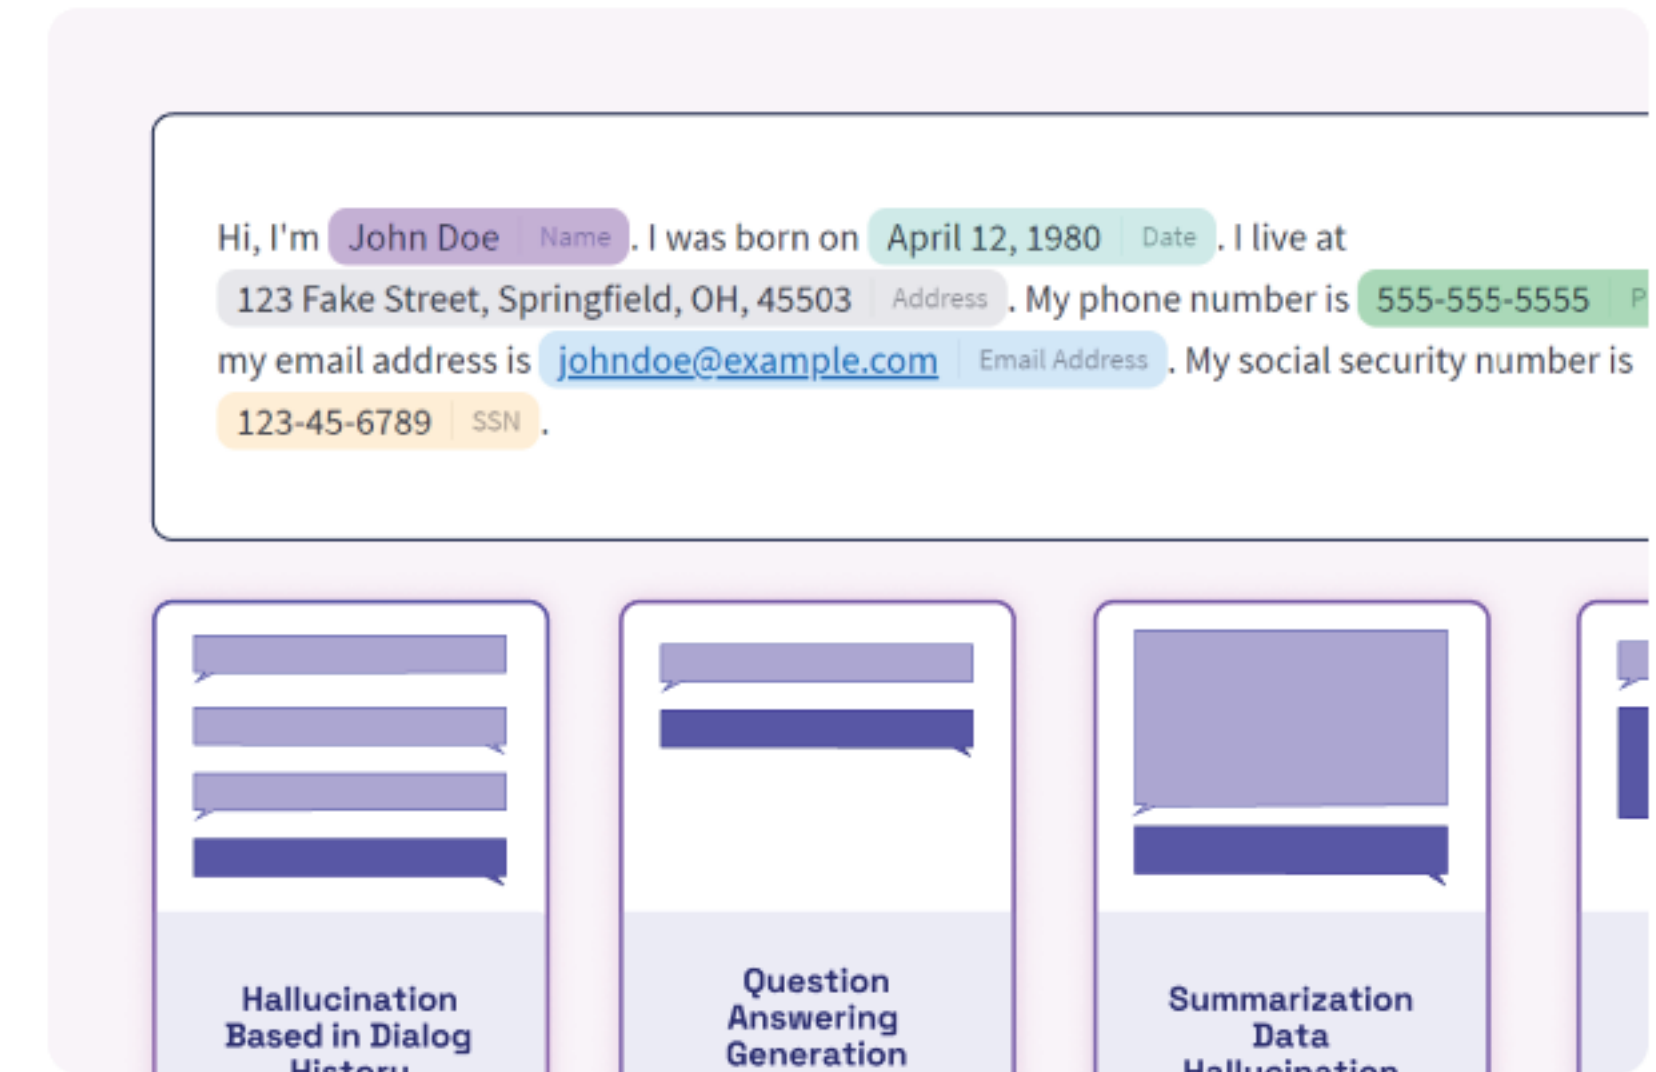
Hi, I'm John Doe Name. I was born on April 12, 1980 Date. I live at 123 Fake Street, Springfield, OH, 45503 Address. My phone number is 555-555-5555 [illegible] my email address is johndoe@example.com Email Address. My social security number is 123-45-6789 SSN.

Hallucination Based in Dialog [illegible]

Question Answering Generation

Summarization Data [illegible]